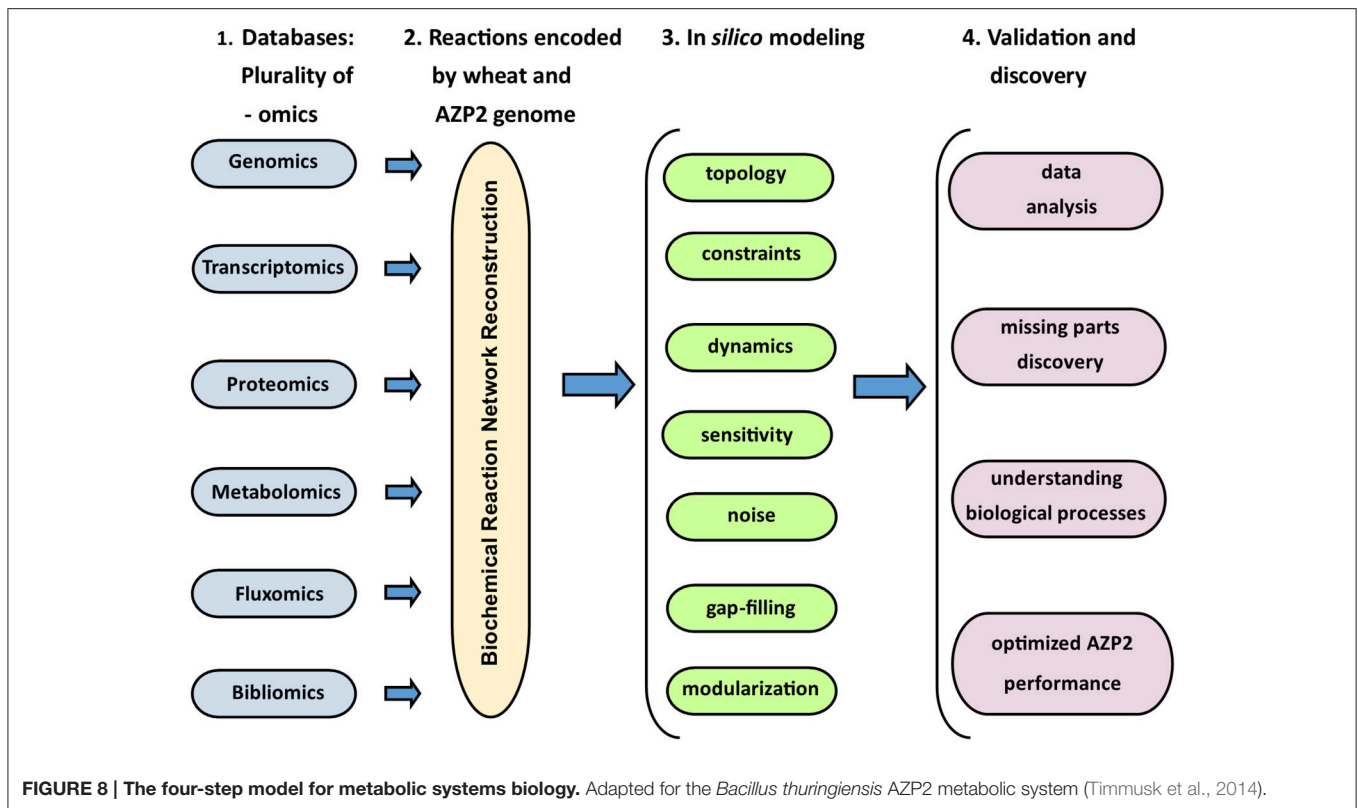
1. Databases: Plurality of - omics

2. Reactions encoded by wheat and AZP2 genome

3. In silico modeling

4. Validation and discovery

Genomics

Transcriptomics

Proteomics

Metabolomics

Fluxomics

Bibliomics

Biochemical Reaction Network Reconstruction

topology

constraints

dynamics

sensitivity

noise

gap-filling

modularization

data analysis

missing parts discovery

understanding biological processes

optimized AZP2 performance

FIGURE 8 | The four-step model for metabolic systems biology. Adapted for the Bacillus thuringiensis AZP2 metabolic system (Timmusk et al., 2014).